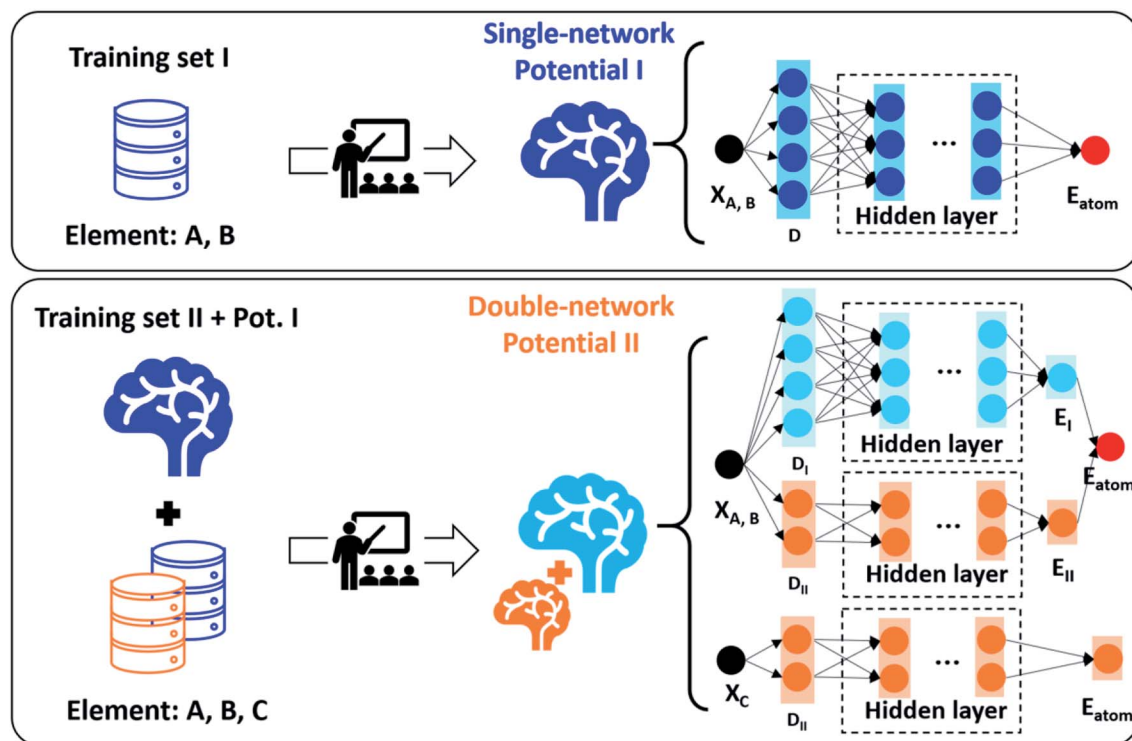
Training set I

Element: A, B

Single-network Potential I

$X_{A,B}$

D

...

Hidden layer

$E_{atom}$

Training set II + Pot. I

Element: A, B, C

Double-network Potential II

$X_{A,B}$

$D_I$

...

Hidden layer

$E_I$

$E_{atom}$

$D_{II}$

...

Hidden layer

$E_{II}$

$X_C$

$D_{II}$

...

Hidden layer

$E_{atom}$